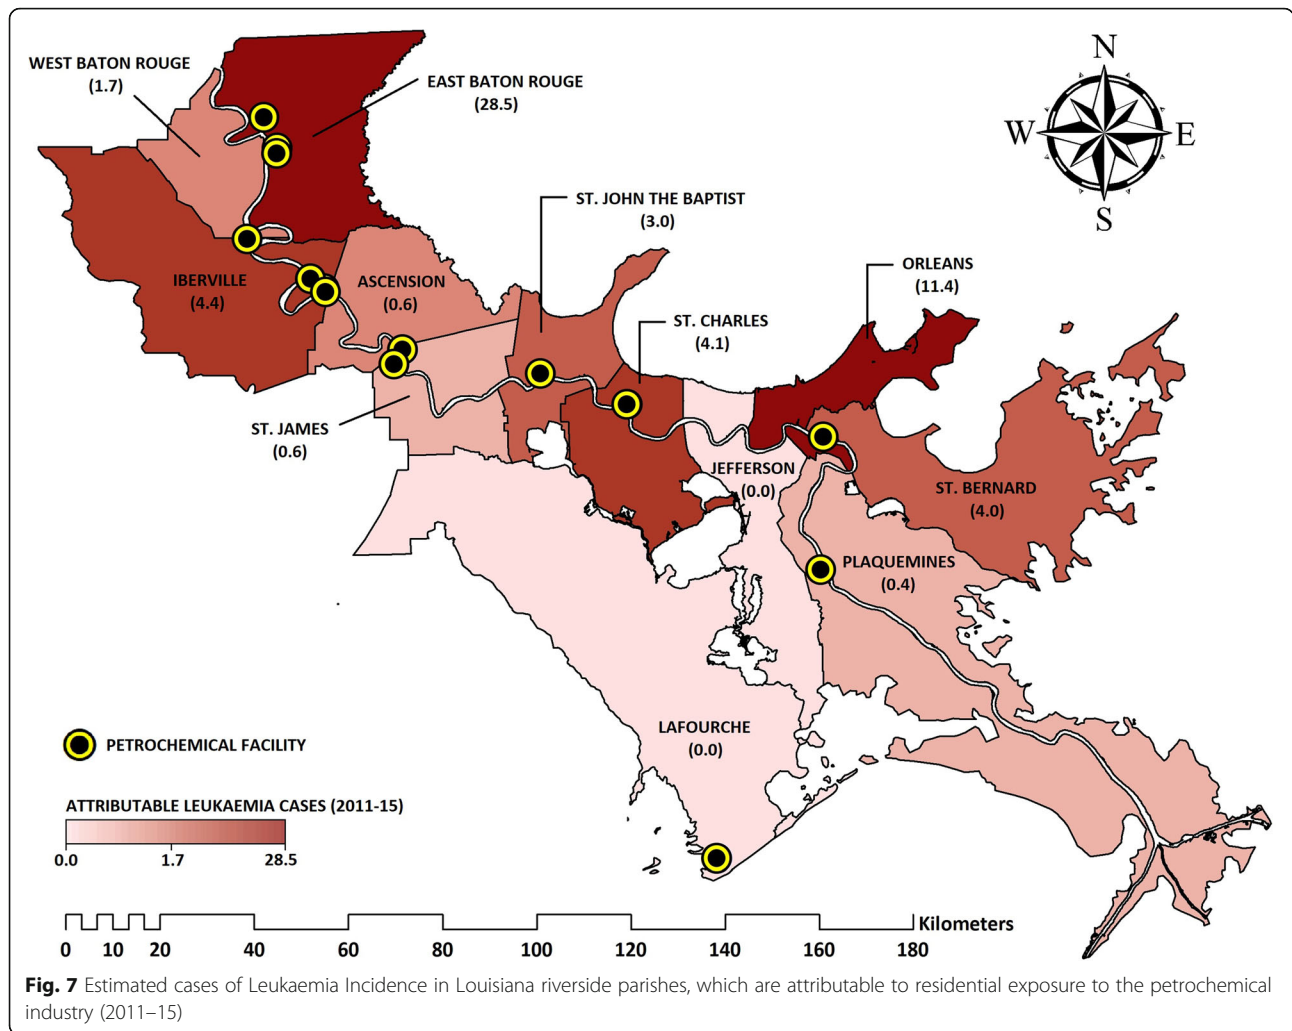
WEST BATON ROUGE
(1.7)

EAST BATON ROUGE
(28.5)

N
W
E
S

ST. JOHN THE BAPTIST
(3.0)

IBERVILLE
(4.4)

ASCENSION
(0.6)

ORLEANS
(11.4)

ST. CHARLES
(4.1)

ST. JAMES
(0.6)

JEFFERSON
(0.0)

ST. BERNARD
(4.0)

PLAQUEMINES
(0.4)

LAFOURCHE
(0.0)

PETROCHEMICAL FACILITY

ATTRIBUTABLE LEUKAEMIA CASES (2011-15)

0.0 1.7 28.5

0 10 20 40 60 80 100 120 140 160 180 Kilometers

**Fig. 7** Estimated cases of Leukaemia Incidence in Louisiana riverside parishes, which are attributable to residential exposure to the petrochemical industry (2011–15)